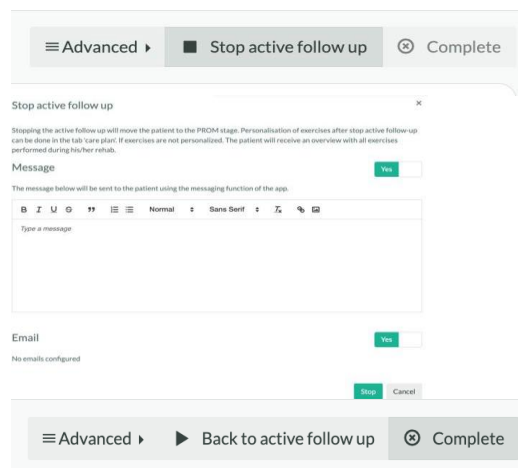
≡ Advanced ▸ ■ Stop active follow up ⊗ Complete

Stop active follow up ×

Stopping the active follow up will move the patient to the PROM stage. Personalisation of exercises after stop active follow-up can be done in the tab 'care plan'. If exercises are not personalized. The patient will receive an overview with all exercises performed during his/her rehab.

Message Yes

The message below will be sent to the patient using the messaging function of the app.

B I U S " Normal Sans Serif

Type a message

Email Yes

No emails configured

Stop Cancel

≡ Advanced ▸ ▶ Back to active follow up ⊗ Complete